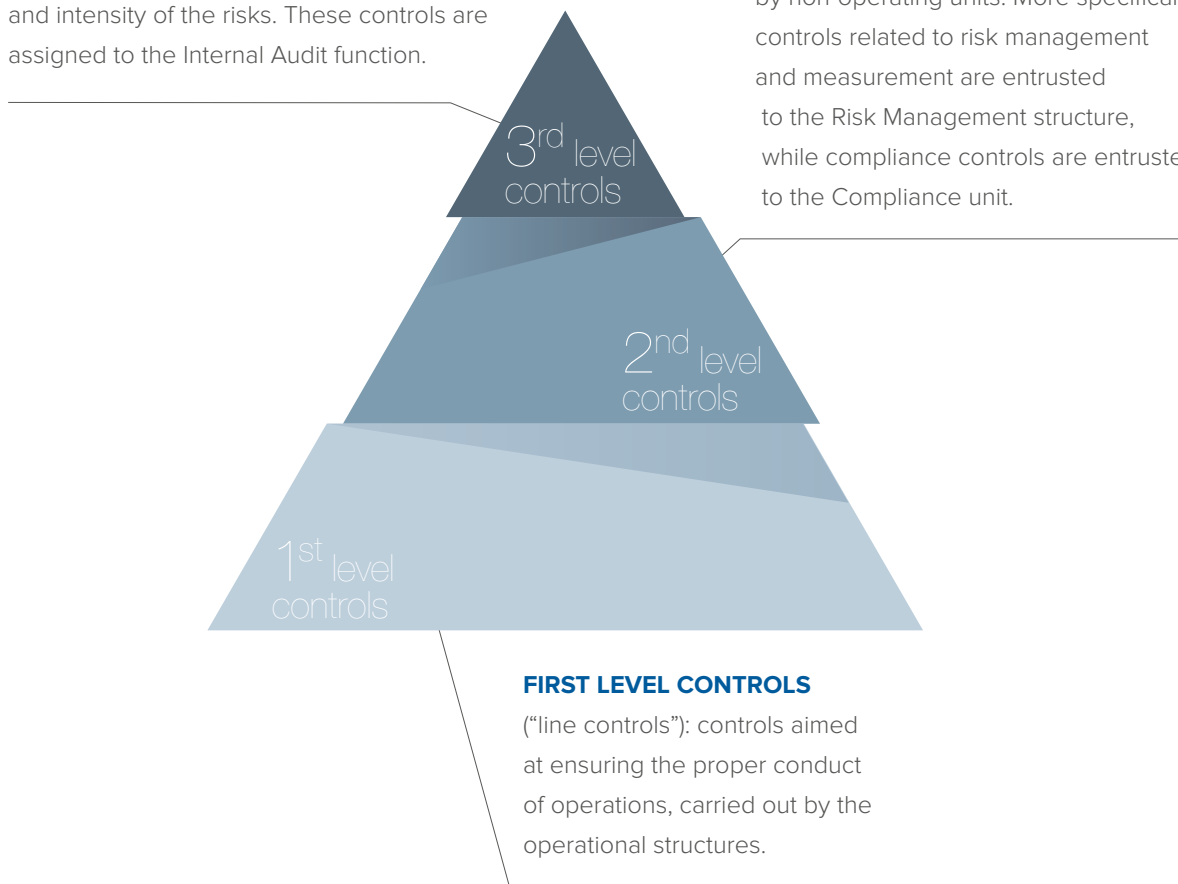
and intensity of the risks. These controls are assigned to the Internal Audit function.

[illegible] controls related to risk management and measurement are entrusted to the Risk Management structure, while compliance controls are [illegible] to the Compliance unit.

$3^{rd}$ level controls

$2^{nd}$ level controls

$1^{st}$ level controls

FIRST LEVEL CONTROLS
("line controls"): controls aimed at ensuring the proper conduct of operations, carried out by the operational structures.